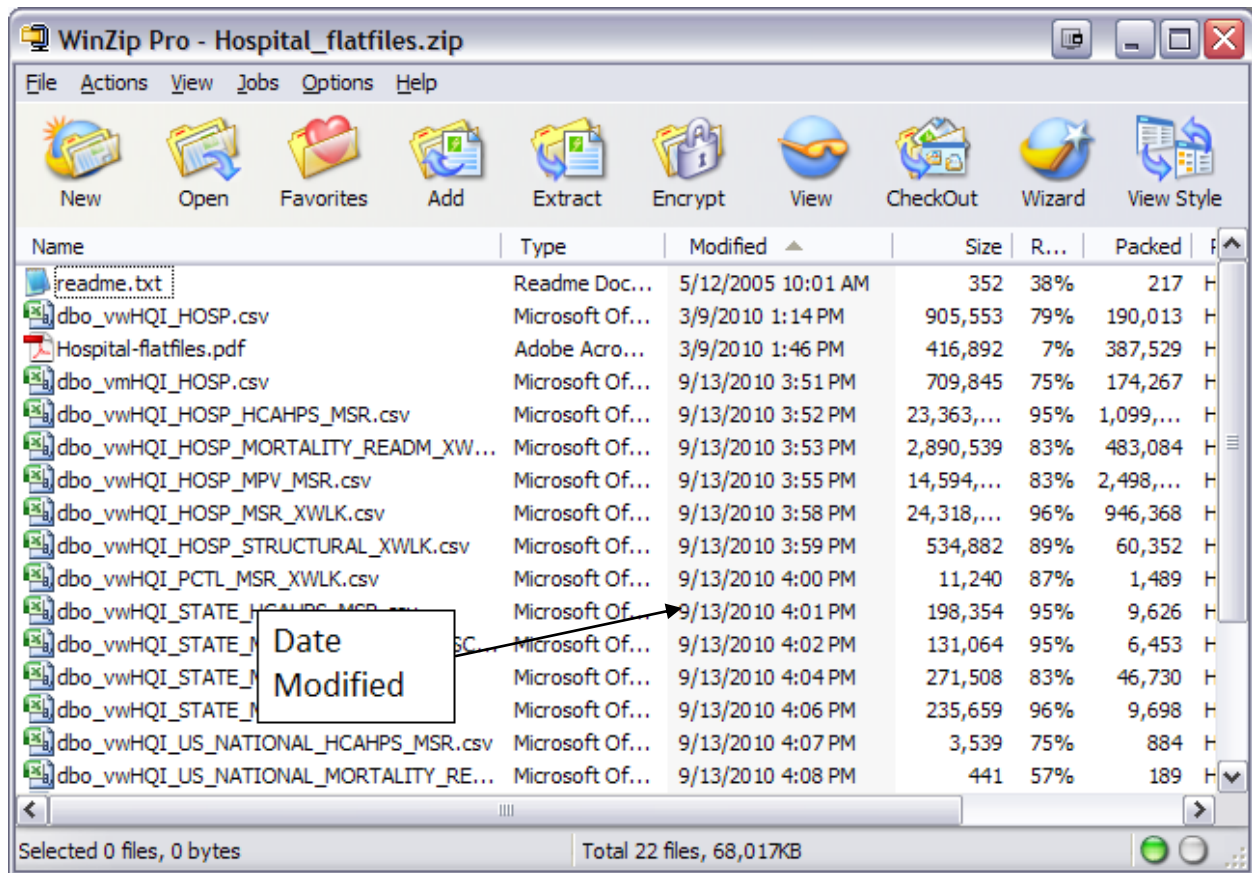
WinZip Pro - Hospital_flatfiles.zip

File Actions View Jobs Options Help

New Open Favorites Add Extract Encrypt View CheckOut Wizard View Style

| Name | Type | Modified | Size | R... | Packed | F |
|---|---|---|---|---|---|---|
| readme.txt | Readme Doc... | 5/12/2005 10:01 AM | 352 | 38% | 217 | H |
| dbo_vwHQI_HOSP.csv | Microsoft Of... | 3/9/2010 1:14 PM | 905,553 | 79% | 190,013 | H |
| Hospital-flatfiles.pdf | Adobe Acro... | 3/9/2010 1:46 PM | 416,892 | 7% | 387,529 | H |
| dbo_vmHQI_HOSP.csv | Microsoft Of... | 9/13/2010 3:51 PM | 709,845 | 75% | 174,267 | H |
| dbo_vwHQI_HOSP_HCAHPS_MSR.csv | Microsoft Of... | 9/13/2010 3:52 PM | 23,363,... | 95% | 1,099,... | H |
| dbo_vwHQI_HOSP_MORTALITY_READM_XW... | Microsoft Of... | 9/13/2010 3:53 PM | 2,890,539 | 83% | 483,084 | H |
| dbo_vwHQI_HOSP_MPV_MSR.csv | Microsoft Of... | 9/13/2010 3:55 PM | 14,594,... | 83% | 2,498,... | H |
| dbo_vwHQI_HOSP_MSR_XWLK.csv | Microsoft Of... | 9/13/2010 3:58 PM | 24,318,... | 96% | 946,368 | H |
| dbo_vwHQI_HOSP_STRUCTURAL_XWLK.csv | Microsoft Of... | 9/13/2010 3:59 PM | 534,882 | 89% | 60,352 | H |
| dbo_vwHQI_PCTL_MSR_XWLK.csv | Microsoft Of... | 9/13/2010 4:00 PM | 11,240 | 87% | 1,489 | H |
| dbo_vwHQI_STATE_HCAHPS_MSR.csv | Microsoft Of... | 9/13/2010 4:01 PM | 198,354 | 95% | 9,626 | H |
| dbo_vwHQI_STATE_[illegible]SC... | Microsoft Of... | 9/13/2010 4:02 PM | 131,064 | 95% | 6,453 | H |
| dbo_vwHQI_STATE_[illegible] | Microsoft Of... | 9/13/2010 4:04 PM | 271,508 | 83% | 46,730 | H |
| dbo_vwHQI_STATE_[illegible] | Microsoft Of... | 9/13/2010 4:06 PM | 235,659 | 96% | 9,698 | H |
| dbo_vwHQI_US_NATIONAL_HCAHPS_MSR.csv | Microsoft Of... | 9/13/2010 4:07 PM | 3,539 | 75% | 884 | H |
| dbo_vwHQI_US_NATIONAL_MORTALITY_RE... | Microsoft Of... | 9/13/2010 4:08 PM | 441 | 57% | 189 | H |

Date Modified

Selected 0 files, 0 bytes
Total 22 files, 68,017KB